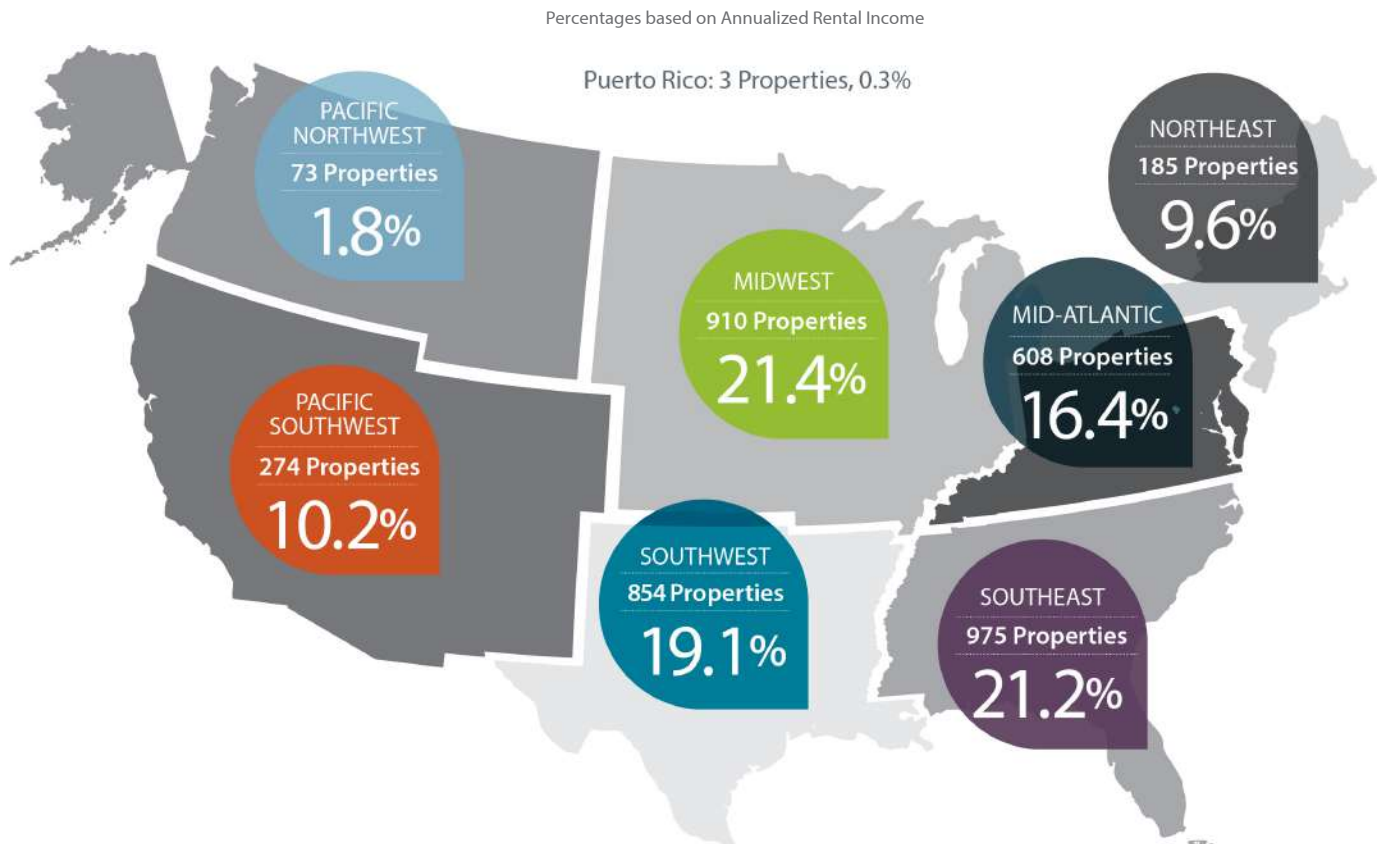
Percentages based on Annualized Rental Income

Puerto Rico: 3 Properties, 0.3%

PACIFIC NORTHWEST
73 Properties
1.8%

NORTHEAST
185 Properties
9.6%

MIDWEST
910 Properties
21.4%

MID-ATLANTIC
608 Properties
16.4%

PACIFIC SOUTHWEST
274 Properties
10.2%

SOUTHWEST
854 Properties
19.1%

SOUTHEAST
975 Properties
21.2%